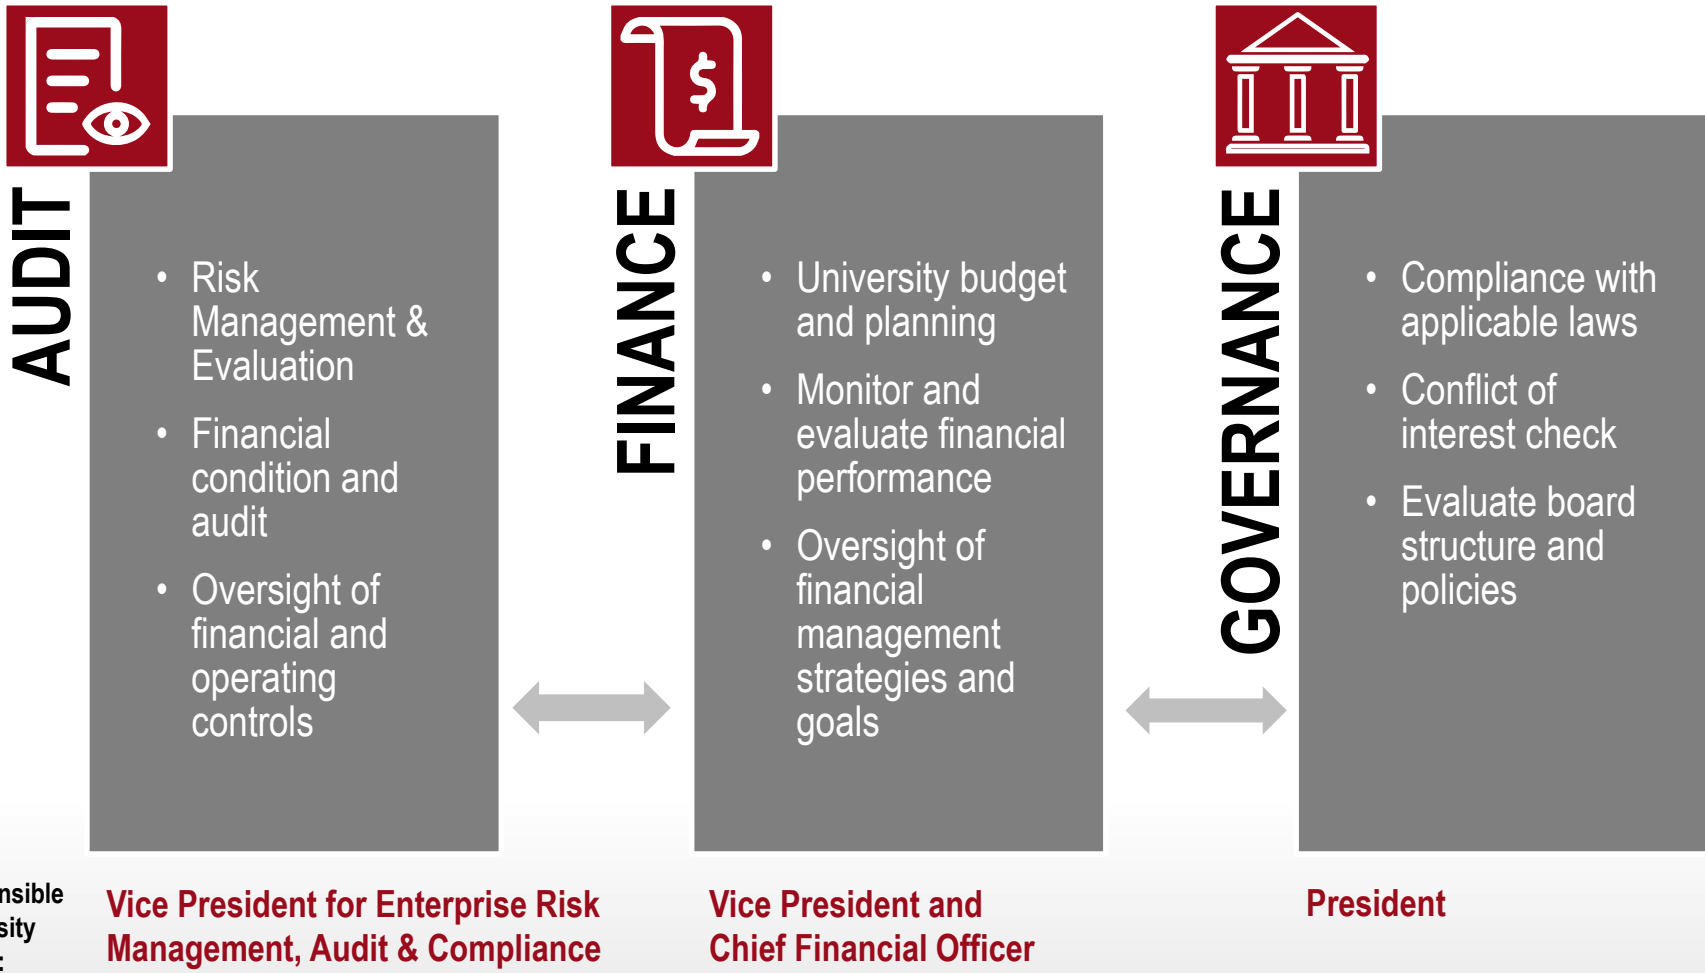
AUDIT

• Risk Management & Evaluation
• Financial condition and audit
• Oversight of financial and operating controls

FINANCE

• University budget and planning
• Monitor and evaluate financial performance
• Oversight of financial management strategies and goals

GOVERNANCE

• Compliance with applicable laws
• Conflict of interest check
• Evaluate board structure and policies

nsible
sity
:

Vice President for Enterprise Risk Management, Audit & Compliance

Vice President and Chief Financial Officer

President